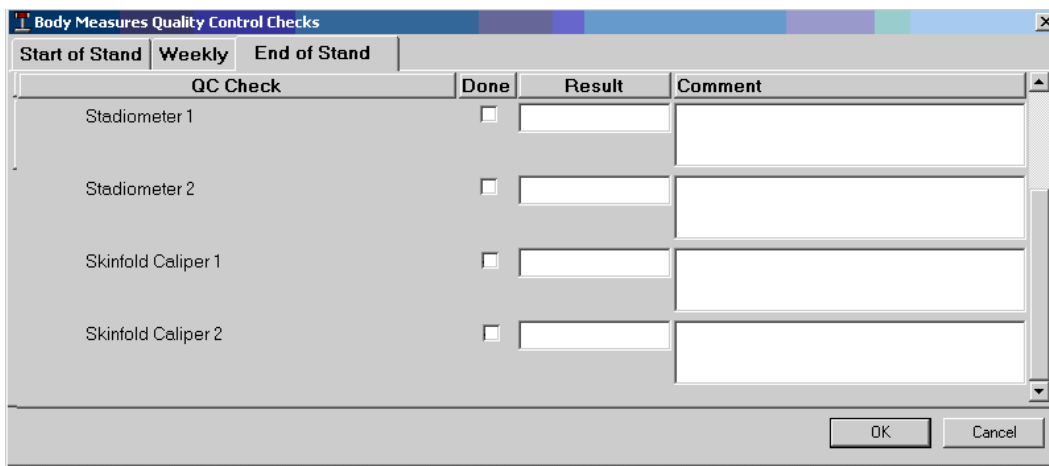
Body Measures Quality Control Checks

Start of Stand | Weekly | End of Stand

| QC Check | Done | Result | Comment |
|---|---|---|---|
| Stadiometer 1 | | | |
| Stadiometer 2 | | | |
| Skinfold Caliper 1 | | | |
| Skinfold Caliper 2 | | | |

OK Cancel